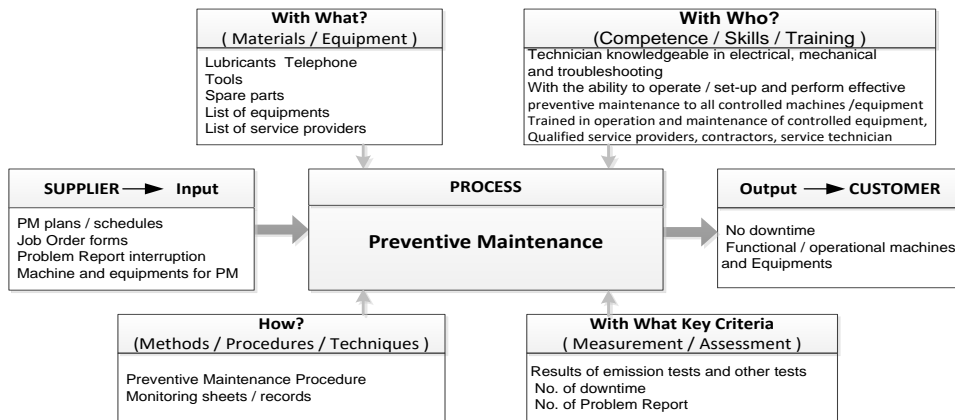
With What?
( Materials / Equipment )

Lubricants Telephone
Tools
Spare parts
List of equipments
List of service providers

With Who?
(Competence / Skills / Training )

Technician knowledgeable in electrical, mechanical and troubleshooting
With the ability to operate / set-up and perform effective preventive maintenance to all controlled machines /equipment
Trained in operation and maintenance of controlled equipment,
Qualified service providers, contractors, service technician

SUPPLIER → Input

PM plans / schedules
Job Order forms
Problem Report interruption
Machine and equipments for PM

PROCESS

Preventive Maintenance

Output → CUSTOMER

No downtime
Functional / operational machines and Equipments

How?
(Methods / Procedures / Techniques )

Preventive Maintenance Procedure
Monitoring sheets / records

With What Key Criteria
( Measurement / Assessment )

Results of emission tests and other tests
No. of downtime
No. of Problem Report